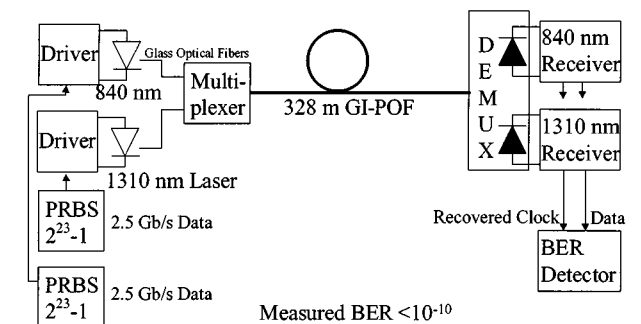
Driver

Glass Optical Fibers

840 nm

Multiplexer

328 m GI-POF

D E M U X

840 nm Receiver

Driver

1310 nm Laser

1310 nm Receiver

PRBS $2^{23}$-1

2.5 Gb/s Data

Recovered Clock

Data

BER Detector

PRBS $2^{23}$-1

2.5 Gb/s Data

Measured BER $<10^{-10}$